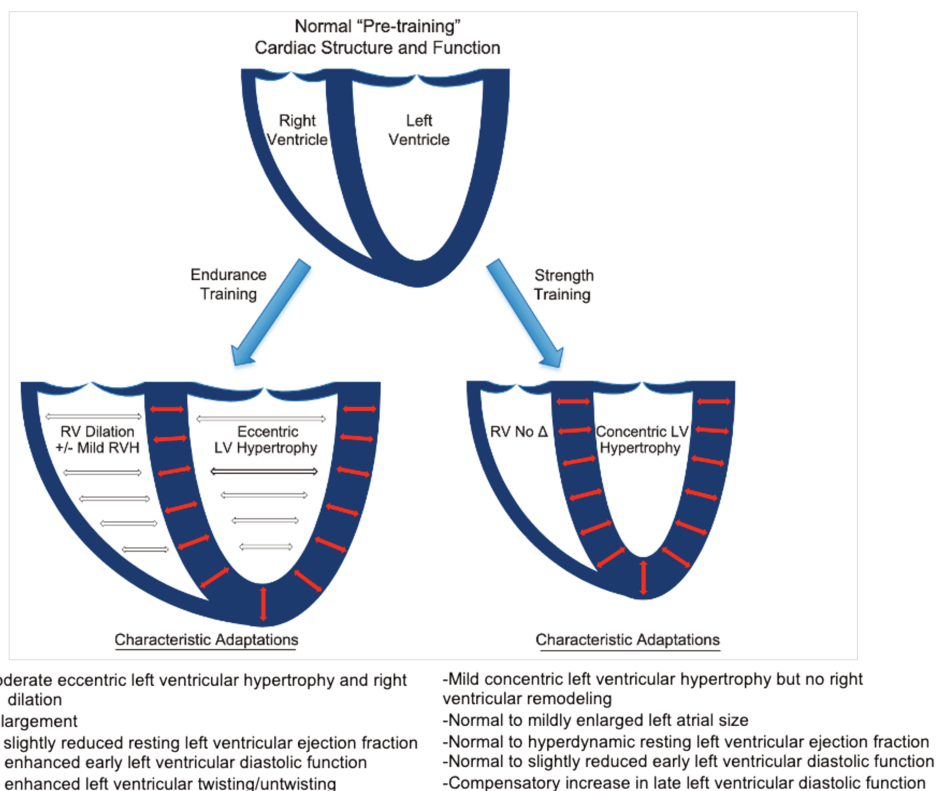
Normal "Pre-training"
Cardiac Structure and Function

Right Ventricle

Left Ventricle

Endurance Training

Strength Training

RV Dilation +/- Mild RVH

Eccentric LV Hypertrophy

RV No Δ

Concentric LV Hypertrophy

Characteristic Adaptations

Characteristic Adaptations

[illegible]oderate eccentric left ventricular hypertrophy and right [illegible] dilation
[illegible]largement
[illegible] slightly reduced resting left ventricular ejection fraction
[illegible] enhanced early left ventricular diastolic function
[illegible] enhanced left ventricular twisting/untwisting

-Mild concentric left ventricular hypertrophy but no right ventricular remodeling
-Normal to mildly enlarged left atrial size
-Normal to hyperdynamic resting left ventricular ejection fraction
-Normal to slightly reduced early left ventricular diastolic function
-Compensatory increase in late left ventricular diastolic function